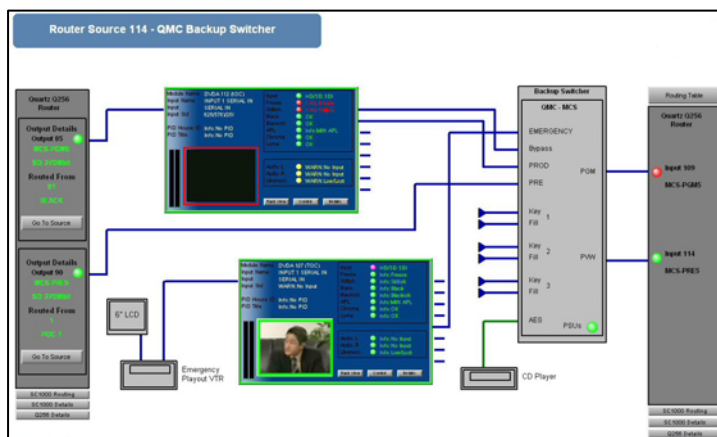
Router Source 114 - QMC Backup Switcher

Quartz Q256 Router

Output Details
Output 85
MCS-PGMS
SD 270Mbit
Routed From
81
BLACK
Go To Source

Output Details
Output 90
MCS-PRES
SD 270Mbit
Routed From
1
PDC 1
Go To Source

SC1000 Routing
SC1000 Details
Q256 Details

Module Name: DVDA 112 (EOC)
Input Name: INPUT 1 SERIAL IN
Input: SERIAL IN
Input Std: 625/576i(50)
PID Hoese: Info No PID
PID Title: Info No PID

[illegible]
Back View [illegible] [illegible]

Module Name: DVDA 107 (TOC)
Input Name: INPUT 1 SERIAL IN
Input: SERIAL IN
Input Std: WARN No Input
PID House: Info No PID
PID Title: Info No PID

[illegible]
Back View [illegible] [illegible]

6" LCD

Emergency Playout VTR

Backup Switcher
QMC - MCS
EMERGENCY
Bypass
PROD
PRE
PGM
Key 1
Fill
Key 2
Fill
PVW
Key 3
Fill
AES
PSUs

CD Player

Routing Table

Quartz Q256 Router
Input 109
MCS-PGMS
Input 114
MCS-PRES

SC1000 Routing
SC1000 Details
Q256 Details